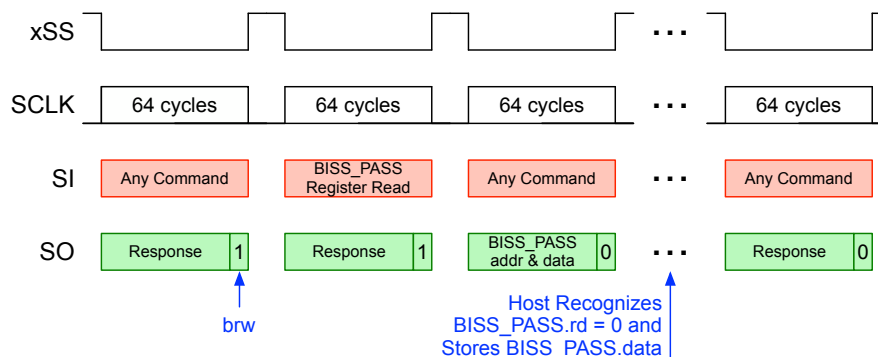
xSS

SCLK | 64 cycles | 64 cycles | 64 cycles | . . . | 64 cycles

SI | Any Command | BISS_PASS Register Read | Any Command | . . . | Any Command

SO | Response | 1 | Response | 1 | BISS_PASS addr & data | 0 | . . . | Response | 0

brw

Host Recognizes BISS_PASS.rd = 0 and Stores BISS_PASS.data